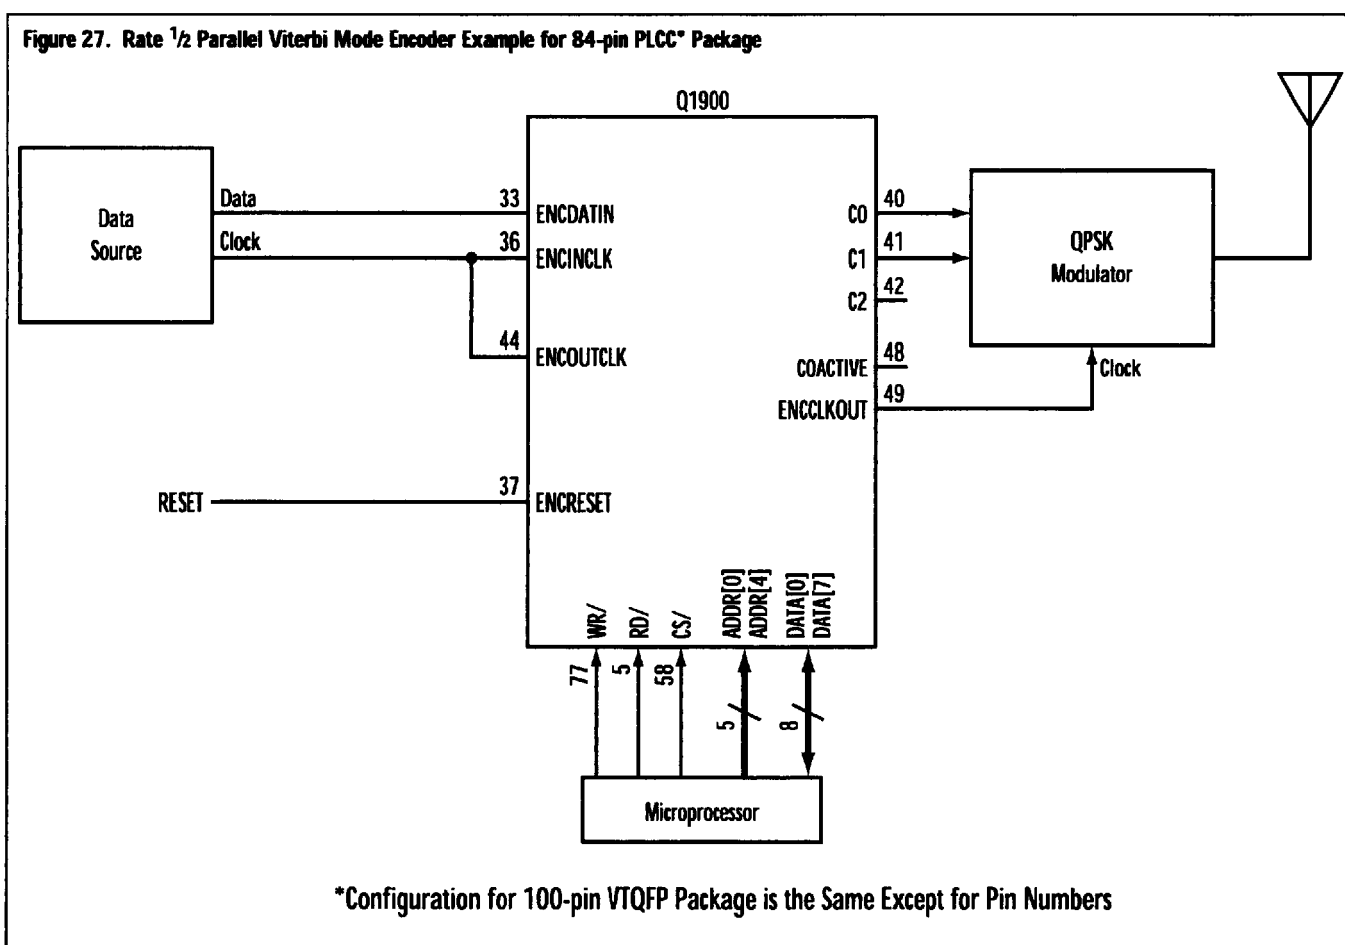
Figure 27. Rate $^1/_2$ Parallel Viterbi Mode Encoder Example for 84-pin PLCC* Package

Q1900

Data Source

Data

Clock

33 ENCDATIN

36 ENCINCLK

44 ENCOUTCLK

RESET

37 ENCRESET

C0 40

C1 41

C2 42

COACTIVE 48

ENCCLKOUT 49

QPSK Modulator

Clock

WR/ RD/ CS/ ADDR[0] ADDR[4] DATA[0] DATA[7]

77 5 58 5 8

Microprocessor

*Configuration for 100-pin VTQFP Package is the Same Except for Pin Numbers